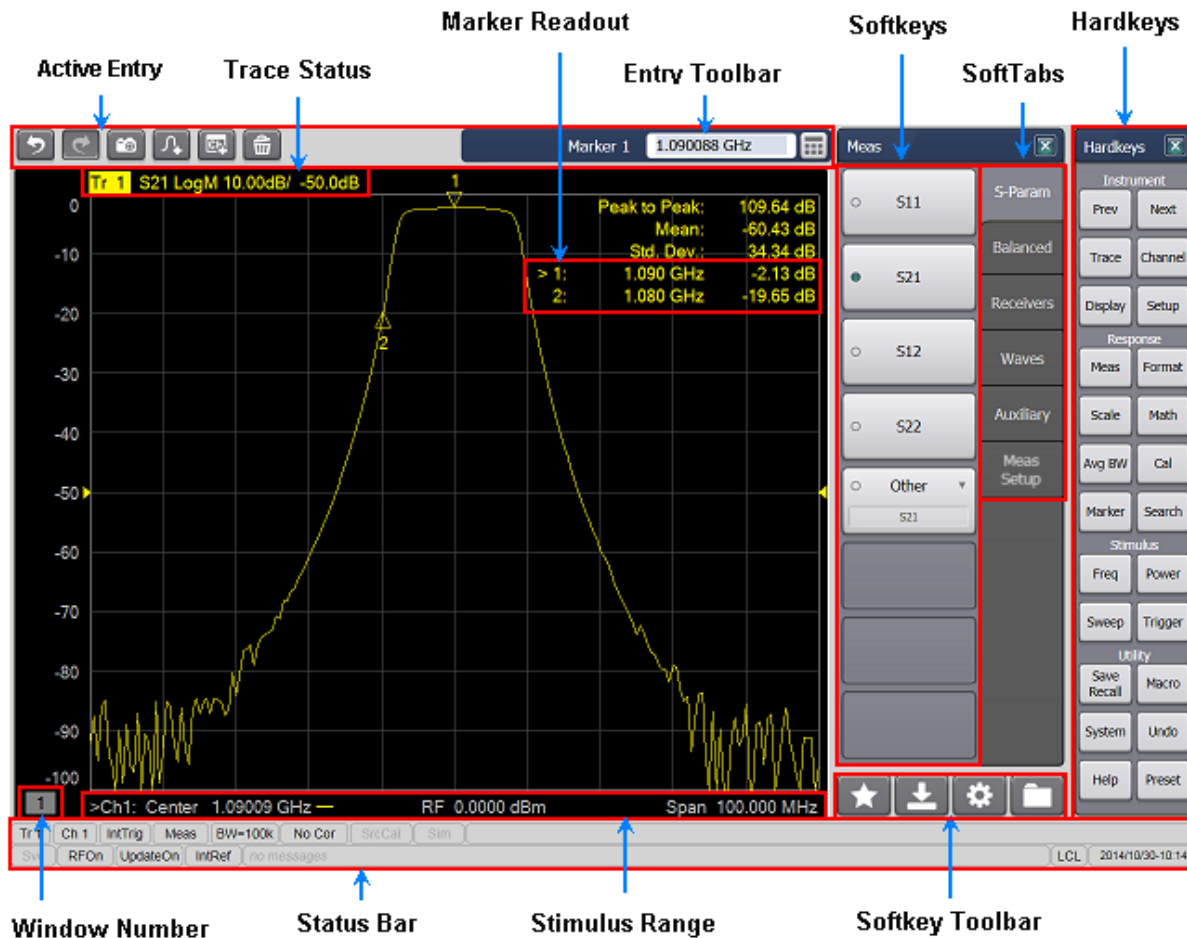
Marker Readout
Softkeys
Hardkeys
Active Entry
Trace Status
Entry Toolbar
SoftTabs

Marker 1 1.090088 GHz

Meas

Hardkeys

Tr 1 S21 LogM 10.00dB/ -50.0dB
1
Peak to Peak: 109.64 dB
Mean: -60.43 dB
Std. Dev.: 34.34 dB
> 1: 1.090 GHz -2.13 dB
2: 1.080 GHz -19.65 dB
2

0
-10
-20
-30
-40
-50
-60
-70
-80
-90
-100

1
>Ch1: Center 1.09009 GHz — RF 0.0000 dBm Span 100.000 MHz

S11
S21
S12
S22
Other
S21

S-Param
Balanced
Receivers
Waves
Auxiliary
Meas Setup

Instrument
Prev
Next
Trace
Channel
Display
Setup
Response
Meas
Format
Scale
Math
Avg BW
Cal
Marker
Search
Stimulus
Freq
Power
Sweep
Trigger
Utility
Save Recall
Macro
System
Undo
Help
Preset

Tr 1 Ch 1 IntTrig Meas BW=100k No Cor SrcCal Sim
Svc RFOn UpdateOn IntRef no messages LCL 2014/10/30-10:14

Window Number
Status Bar
Stimulus Range
Softkey Toolbar